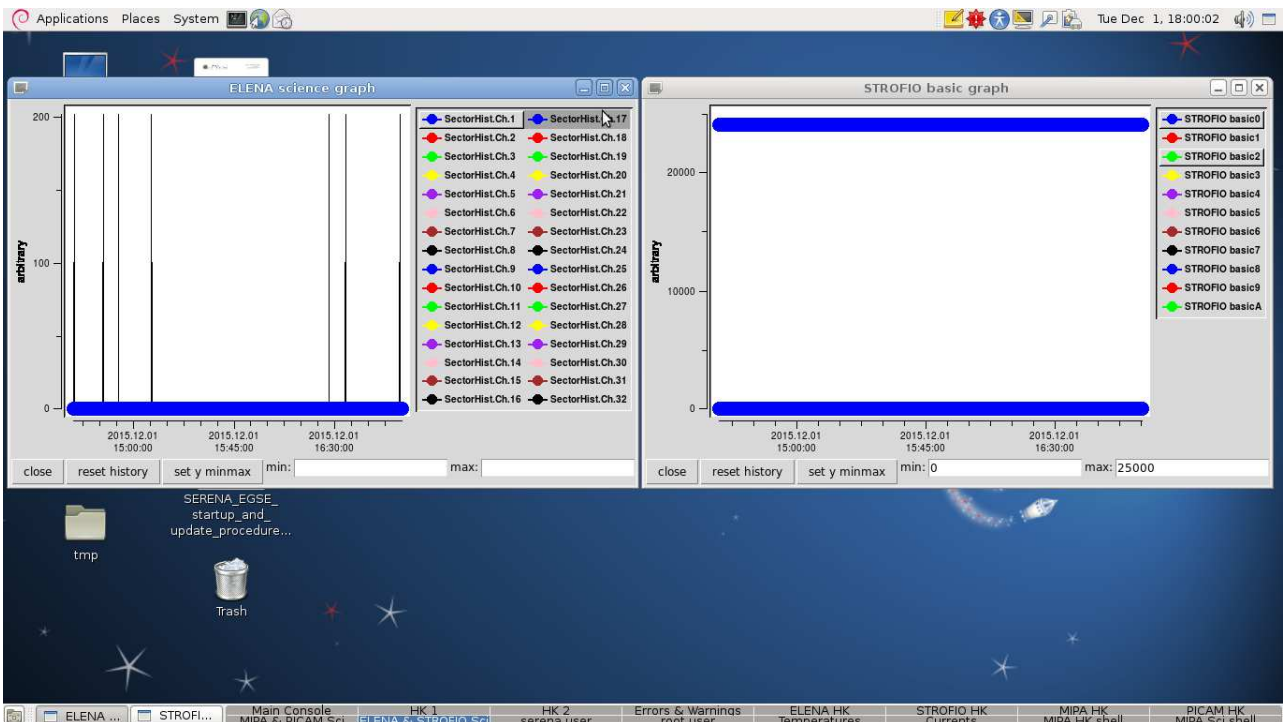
Applications Places System

Tue Dec 1, 18:00:02

ELENA science graph

200
100
0
arbitrary

2015.12.01 15:00:00
2015.12.01 15:45:00
2015.12.01 16:30:00

SectorHist.Ch.1
SectorHist.Ch.17
SectorHist.Ch.2
SectorHist.Ch.18
SectorHist.Ch.3
SectorHist.Ch.19
SectorHist.Ch.4
SectorHist.Ch.20
SectorHist.Ch.5
SectorHist.Ch.21
SectorHist.Ch.6
SectorHist.Ch.22
SectorHist.Ch.7
SectorHist.Ch.23
SectorHist.Ch.8
SectorHist.Ch.24
SectorHist.Ch.9
SectorHist.Ch.25
SectorHist.Ch.10
SectorHist.Ch.26
SectorHist.Ch.11
SectorHist.Ch.27
SectorHist.Ch.12
SectorHist.Ch.28
SectorHist.Ch.13
SectorHist.Ch.29
SectorHist.Ch.14
SectorHist.Ch.30
SectorHist.Ch.15
SectorHist.Ch.31
SectorHist.Ch.16
SectorHist.Ch.32

close
reset history
set y minmax
min:
max:

STROFIO basic graph

20000
10000
0
arbitrary

2015.12.01 15:00:00
2015.12.01 15:45:00
2015.12.01 16:30:00

STROFIO basic0
STROFIO basic1
STROFIO basic2
STROFIO basic3
STROFIO basic4
STROFIO basic5
STROFIO basic6
STROFIO basic7
STROFIO basic8
STROFIO basic9
STROFIO basicA

close
reset history
set y minmax
min: 0
max: 25000

SERENA_EGSE_ startup_and_ update_procedure...

tmp

Trash

ELENA ...
STROFI...
Main Console MIPA & PICAM Sci
HK 1 ELENA & STROFIO Sci
HK 2 serena user
Errors & Warnings root user
ELENA HK Temperatures
STROFIO HK Currents
MIPA HK MIPA HK shell
PICAM HK MIPA Sci shell